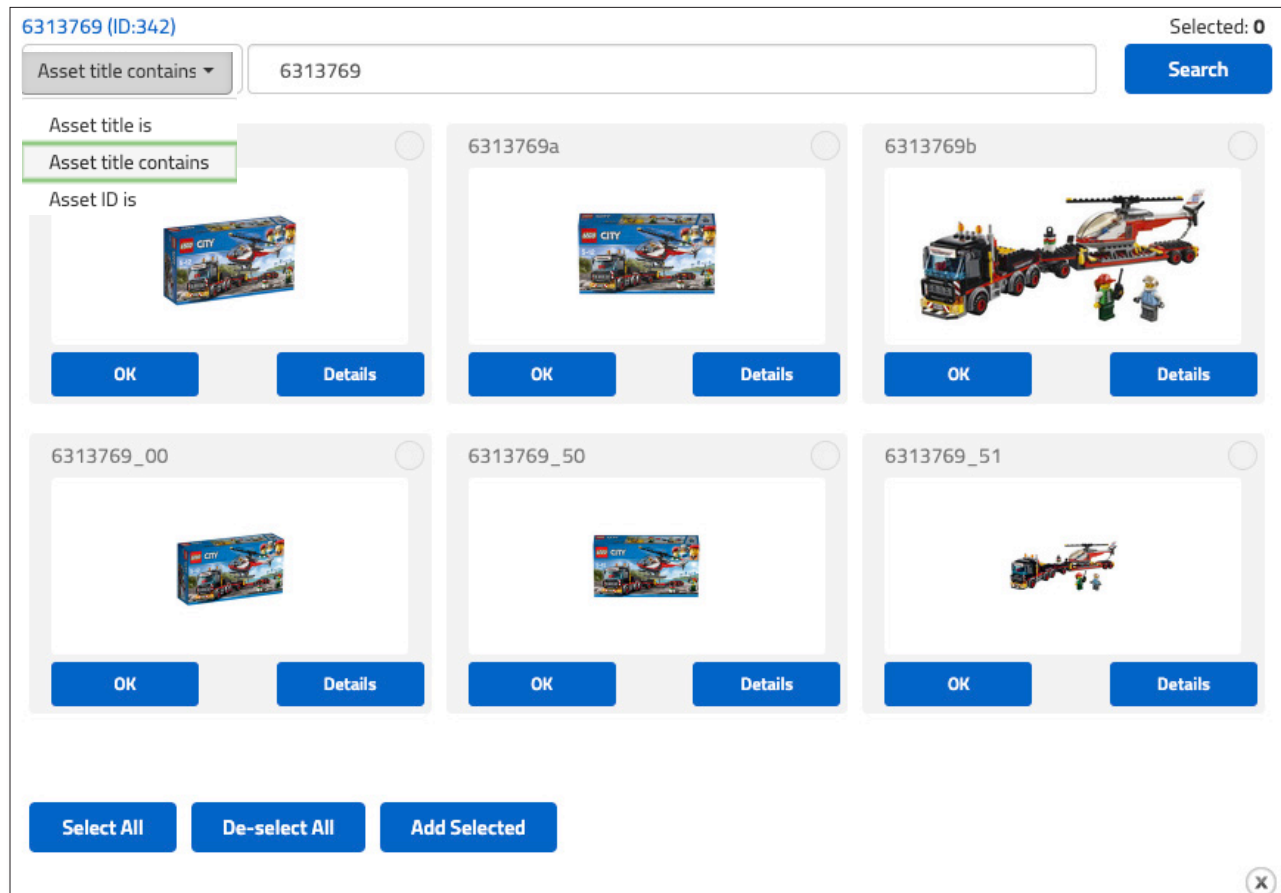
6313769 (ID:342)

Selected: 0

Asset title contains

6313769

Search

Asset title is
Asset title contains
Asset ID is

6313769a

6313769b

OK
Details
OK
Details
OK
Details

6313769_00

6313769_50

6313769_51

OK
Details
OK
Details
OK
Details

Select All
De-select All
Add Selected

x